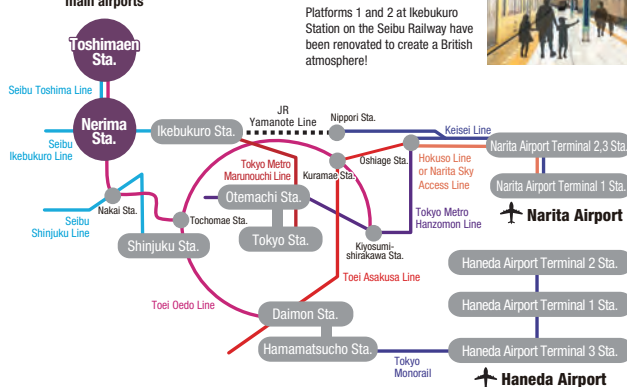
main airports

Platforms 1 and 2 at Ikebukuro Station on the Seibu Railway have been renovated to create a British atmosphere!

Toshimaen Sta.

Seibu Toshima Line

Nerima Sta.

Seibu Ikebukuro Line

Ikebukuro Sta.

JR Yamanote Line

Nippori Sta.

Keisei Line

Narita Airport Terminal 2,3 Sta.

Narita Airport Terminal 1 Sta.

Narita Airport

Tokyo Metro Marunouchi Line

Kuramae Sta.

Oshiage Sta.

Hokuso Line or Narita Sky Access Line

Nakai Sta.

Seibu Shinjuku Line

Tochomae Sta.

Otemachi Sta.

Tokyo Sta.

Tokyo Metro Hanzomon Line

Kiyosumi-shirakawa Sta.

Shinjuku Sta.

Toei Asakusa Line

Toei Oedo Line

Daimon Sta.

Hamamatsucho Sta.

Tokyo Monorail

Haneda Airport Terminal 2 Sta.

Haneda Airport Terminal 1 Sta.

Haneda Airport Terminal 3 Sta.

Haneda Airport